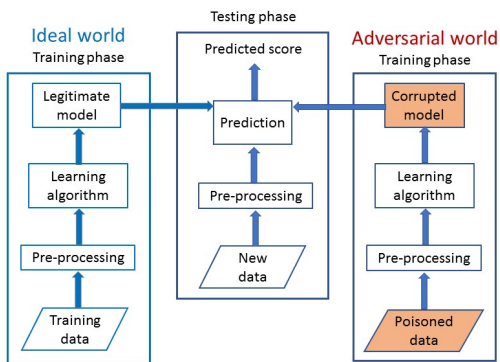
Ideal world
Training phase

Legitimate model

Learning algorithm

Pre-processing

Training data

Testing phase

Predicted score

Prediction

Pre-processing

New data

Adversarial world
Training phase

Corrupted model

Learning algorithm

Pre-processing

Poisoned data